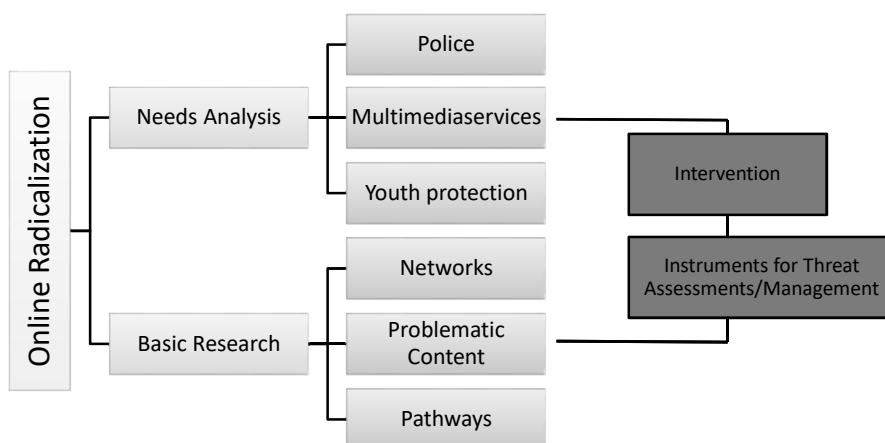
Online Radicalization

Needs Analysis

Police

Multimediaservices

Youth protection

Basic Research

Networks

Problematic Content

Pathways

Intervention

Instruments for Threat Assessments/Management